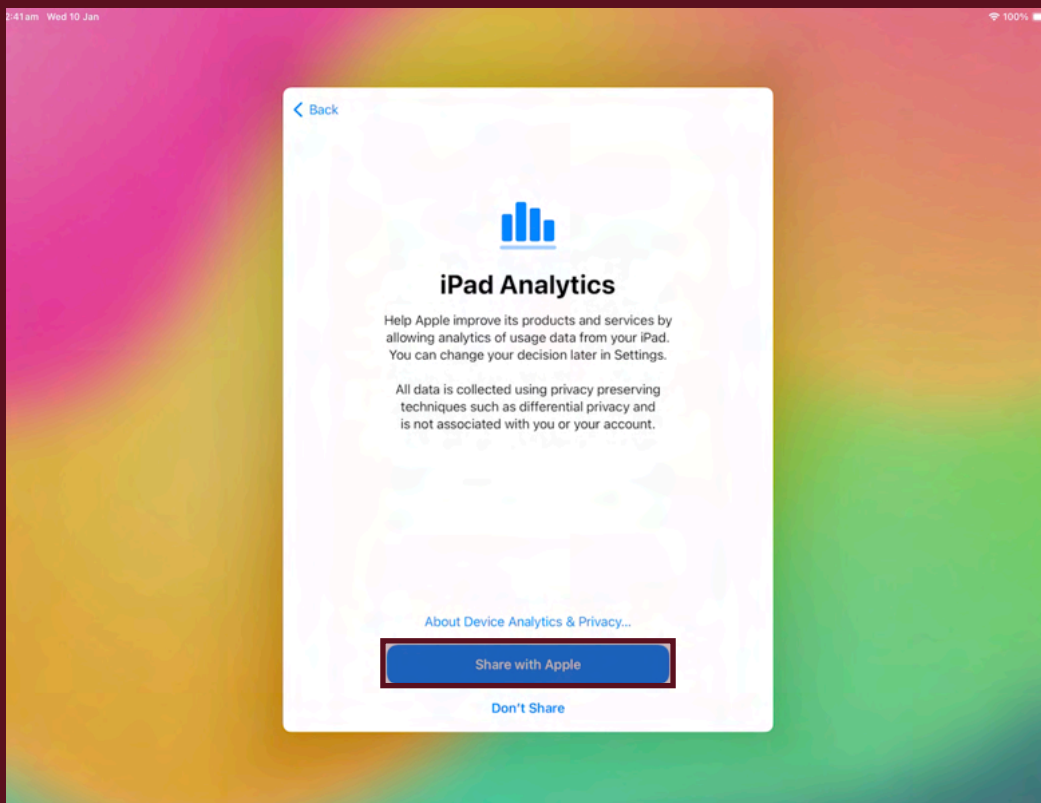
2:41am Wed 10 Jan

100%

Back

iPad Analytics

Help Apple improve its products and services by allowing analytics of usage data from your iPad. You can change your decision later in Settings.

All data is collected using privacy preserving techniques such as differential privacy and is not associated with you or your account.

About Device Analytics & Privacy...

Share with Apple

Don't Share